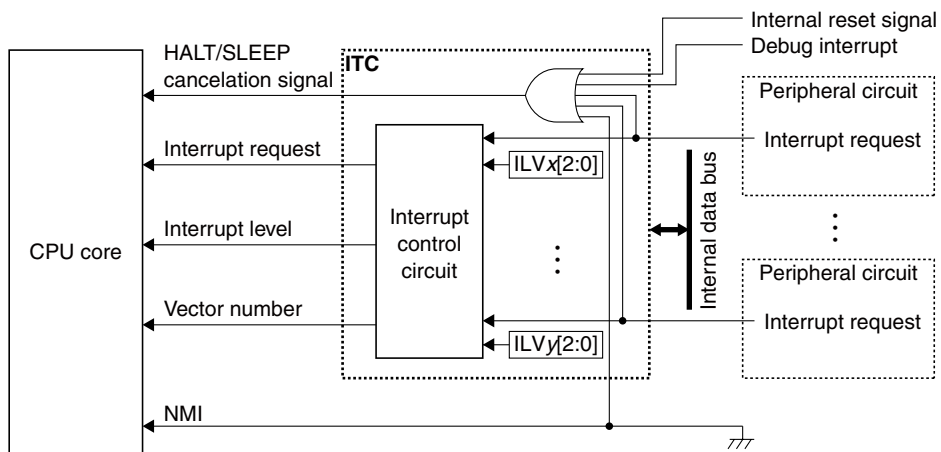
Internal reset signal
Debug interrupt
HALT/SLEEP cancelation signal
ITC
Peripheral circuit
Interrupt request
Interrupt request
ILV$x$[2:0]
Internal data bus
Interrupt level
Interrupt control circuit
CPU core
Peripheral circuit
Vector number
Interrupt request
ILV$y$[2:0]
NMI